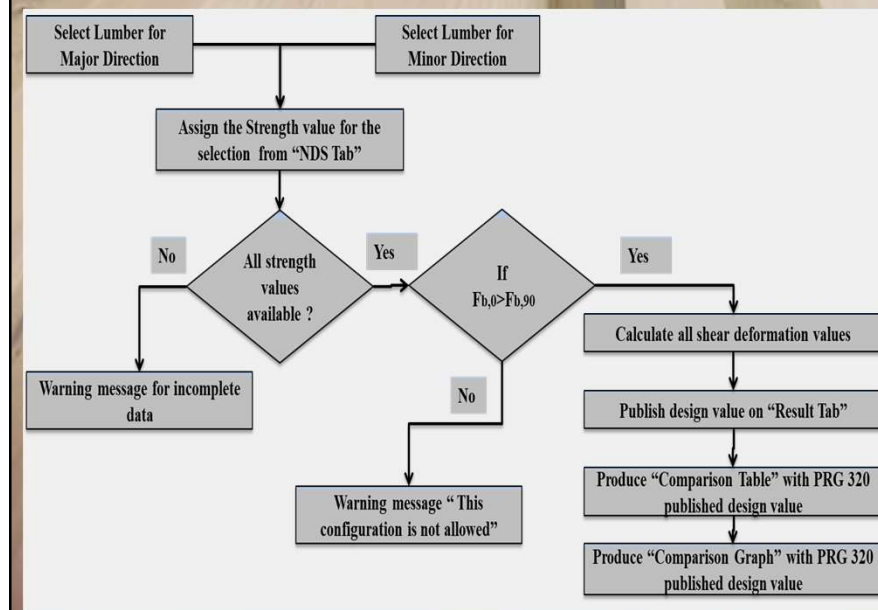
Select Lumber for Major Direction

Select Lumber for Minor Direction

Assign the Strength value for the selection from "NDS Tab"

No

All strength values available ?

Yes

If $F_{b,0}>F_{b,90}$

Yes

Calculate all shear deformation values

Warning message for incomplete data

No

Publish design value on "Result Tab"

Produce "Comparison Table" with PRG 320 published design value

Warning message " This configuration is not allowed"

Produce "Comparison Graph" with PRG 320 published design value